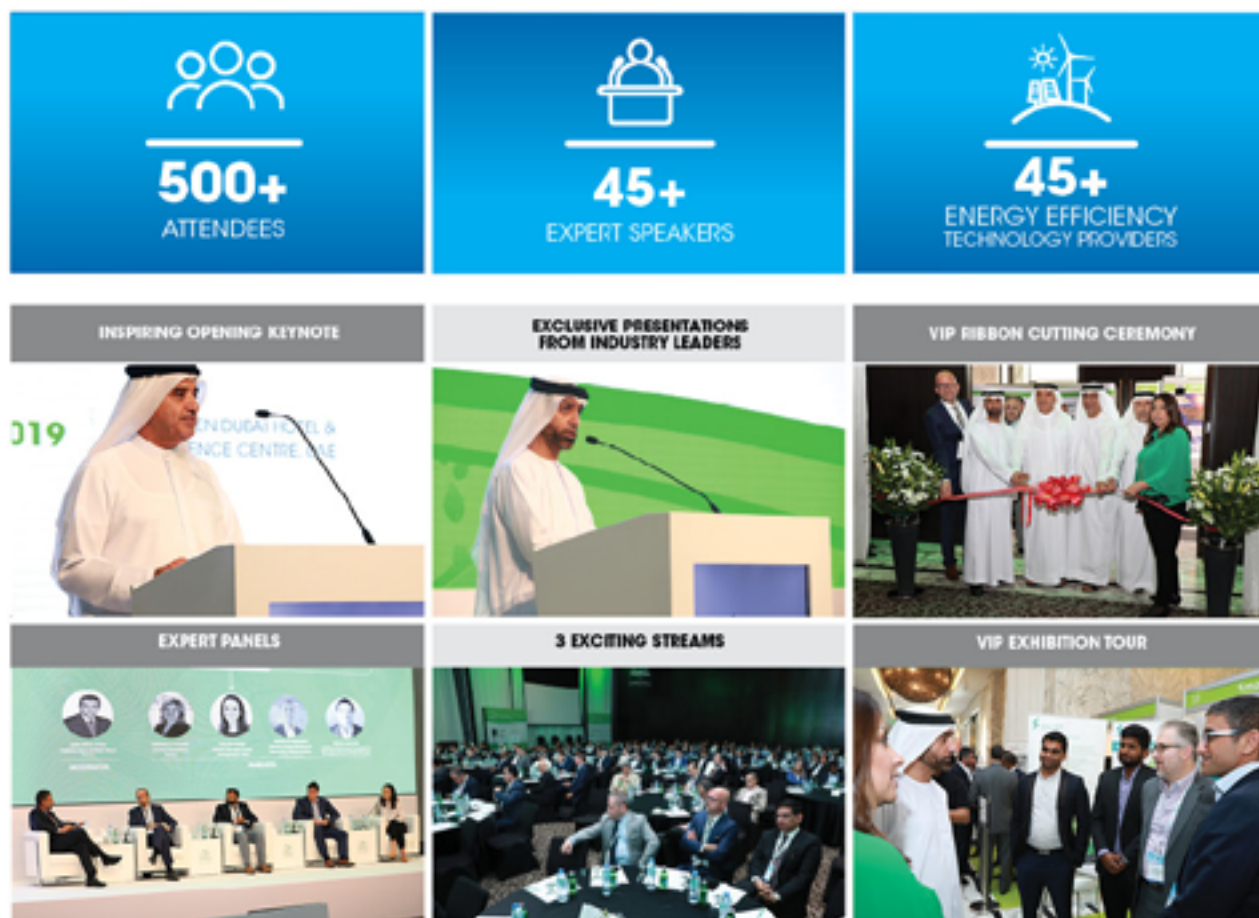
500+
ATTENDEES

45+
EXPERT SPEAKERS

45+
ENERGY EFFICIENCY
TECHNOLOGY PROVIDERS

INSPIRING OPENING KEYNOTE

019 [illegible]EN DUBAI HOTEL & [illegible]ENCE CENTRE, UAE

EXCLUSIVE PRESENTATIONS FROM INDUSTRY LEADERS

VIP RIBBON CUTTING CEREMONY

EXPERT PANELS

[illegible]

3 EXCITING STREAMS

VIP EXHIBITION TOUR